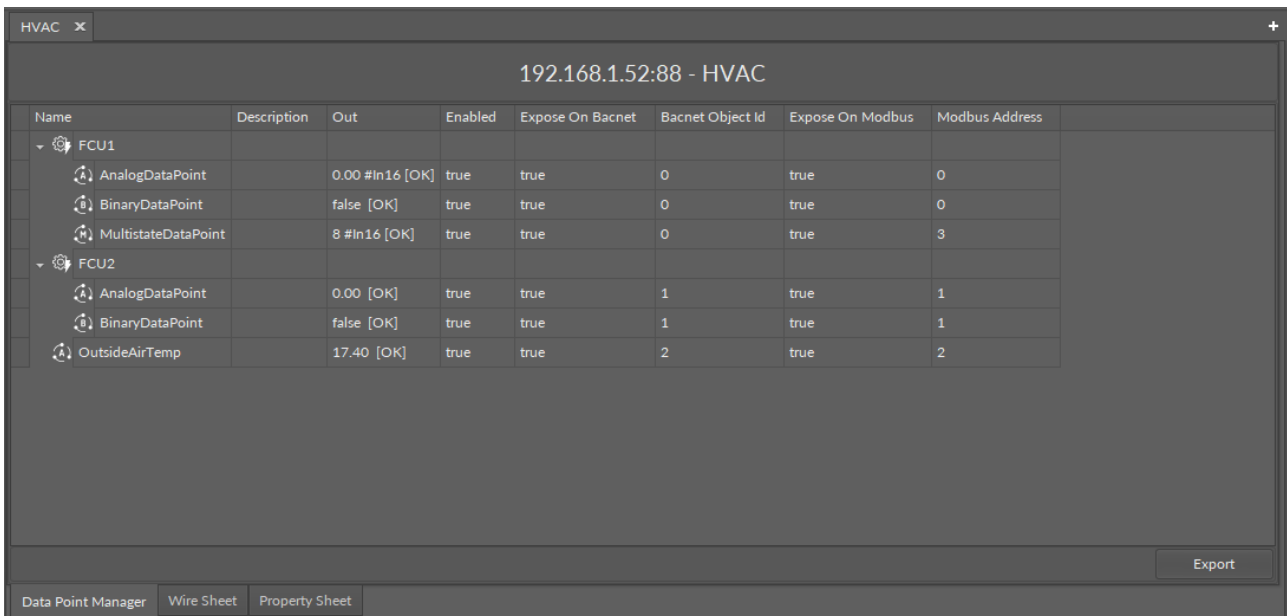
HVAC ✕ +

192.168.1.52:88 - HVAC

| Name | Description | Out | Enabled | Expose On Bacnet | Bacnet Object Id | Expose On Modbus | Modbus Address |
|---|---|---|---|---|---|---|---|
| FCU1 | | | | | | | |
| AnalogDataPoint | | 0.00 #In16 [OK] | true | true | 0 | true | 0 |
| BinaryDataPoint | | false [OK] | true | true | 0 | true | 0 |
| MultistateDataPoint | | 8 #In16 [OK] | true | true | 0 | true | 3 |
| FCU2 | | | | | | | |
| AnalogDataPoint | | 0.00 [OK] | true | true | 1 | true | 1 |
| BinaryDataPoint | | false [OK] | true | true | 1 | true | 1 |
| OutsideAirTemp | | 17.40 [OK] | true | true | 2 | true | 2 |

Export

Data Point Manager | Wire Sheet | Property Sheet